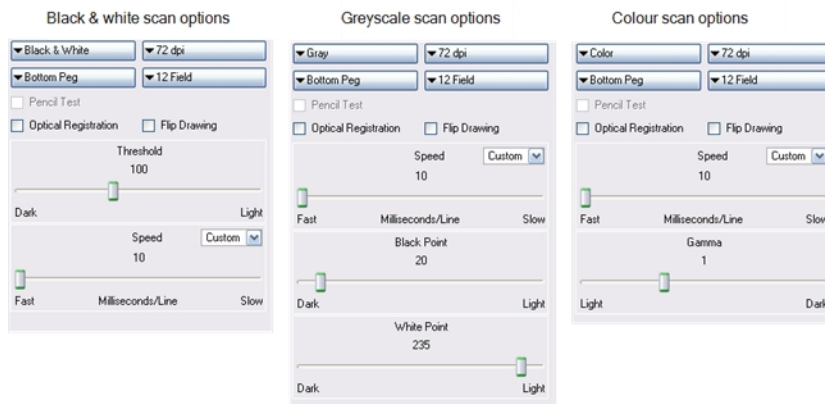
Black & white scan options

Black & White
72 dpi
Bottom Peg
12 Field
Pencil Test
Optical Registration
Flip Drawing
Threshold
100
Dark
Light
Speed
Custom
10
Fast
Milliseconds/Line
Slow

Greyscale scan options

Gray
72 dpi
Bottom Peg
12 Field
Pencil Test
Optical Registration
Flip Drawing
Speed
Custom
10
Fast
Milliseconds/Line
Slow
Black Point
20
Dark
Light
White Point
235
Dark
Light

Colour scan options

Color
72 dpi
Bottom Peg
12 Field
Pencil Test
Optical Registration
Flip Drawing
Speed
Custom
10
Fast
Milliseconds/Line
Slow
Gamma
1
Light
Dark